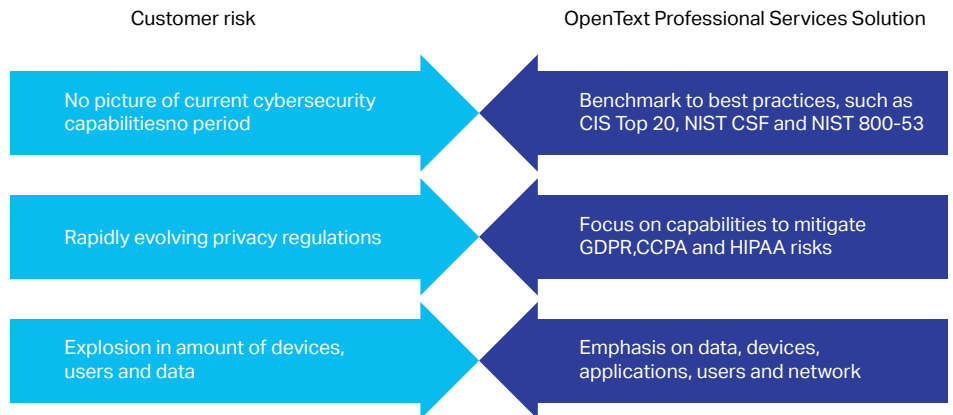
Customer risk

OpenText Professional Services Solution

No picture of current cybersecurity capabilitiesno period

Benchmark to best practices, such as CIS Top 20, NIST CSF and NIST 800-53

Rapidly evolving privacy regulations

Focus on capabilities to mitigate GDPR,CCPA and HIPAA risks

Explosion in amount of devices, users and data

Emphasis on data, devices, applications, users and network